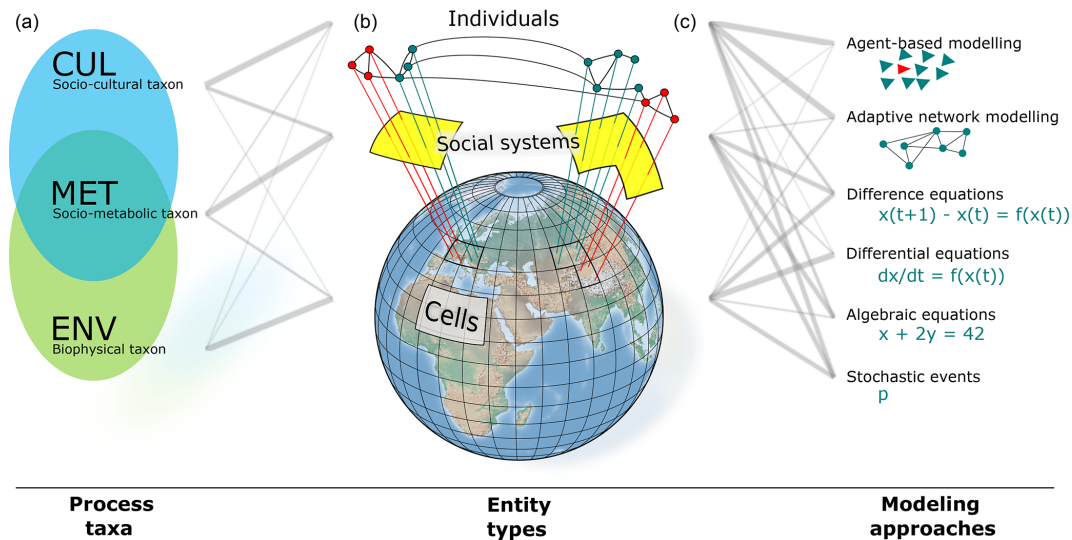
(a)

CUL
Socio-cultural taxon

MET
Socio-metabolic taxon

ENV
Biophysical taxon

(b)

Individuals

Social systems

Cells

(c)

Agent-based modelling

Adaptive network modelling

Difference equations
$x(t+1) - x(t) = f(x(t))$

Differential equations
$dx/dt = f(x(t))$

Algebraic equations
$x + 2y = 42$

Stochastic events
$p$

Process taxa

Entity types

Modeling approaches